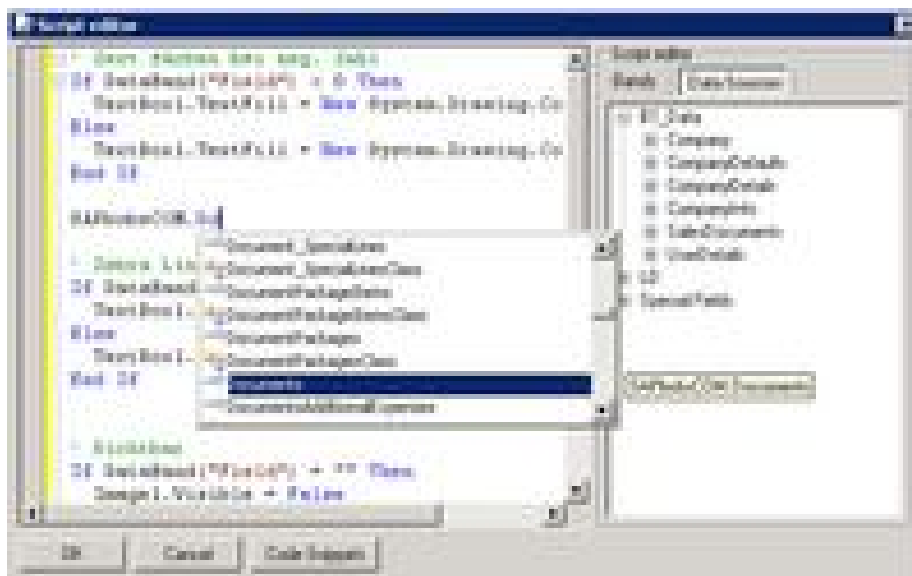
Script editor

' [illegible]
If DataRead("Field") = 0 Then
  TextBox1.TextFill = New System.Drawing.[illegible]
Else
  TextBox1.TextFill = New System.Drawing.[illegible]
End If

SAPbobsCOM.Do

' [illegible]
If DataRead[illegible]
  TextBox1.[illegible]
Else
  TextBox1.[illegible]
End If

' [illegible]
If DataRead("Field") = "" Then
  Image1.Visible = False

Document_SpecialLines
Document_SpecialLinesClass
DocumentPackageItems
DocumentPackageItemsClass
DocumentPackages
DocumentPackagesClass
Documents
DocumentsAdditionalExpenses

Script editor
Batch
Data Sources
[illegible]_Data
Company
CompanyDefaults
CompanyDetails
CompanyInfo
SalesDocuments
UserDefaults
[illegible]
SpecialFields

SAPbobsCOM.Documents

OK
Cancel
Code Support